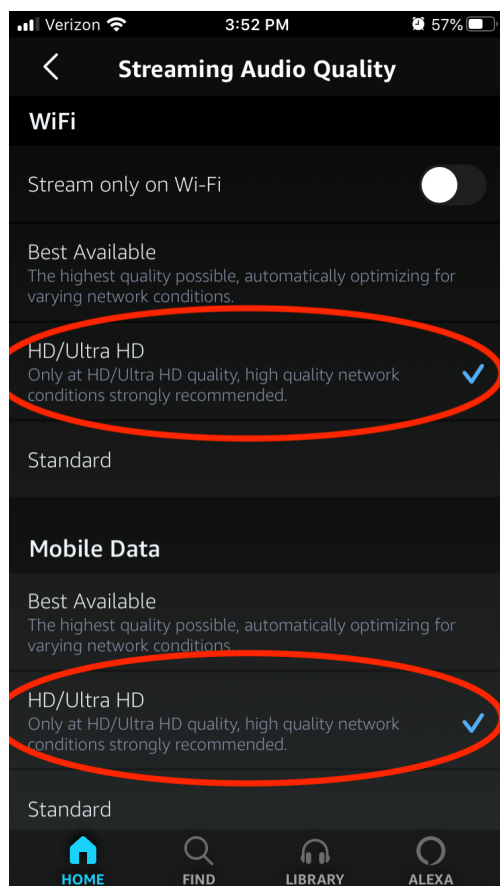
Verizon 3:52 PM 57%

Streaming Audio Quality

WiFi

Stream only on Wi-Fi

Best Available
The highest quality possible, automatically optimizing for varying network conditions.

HD/Ultra HD
Only at HD/Ultra HD quality, high quality network conditions strongly recommended.

Standard

Mobile Data

Best Available
The highest quality possible, automatically optimizing for varying network conditions.

HD/Ultra HD
Only at HD/Ultra HD quality, high quality network conditions strongly recommended.

Standard

HOME FIND LIBRARY ALEXA